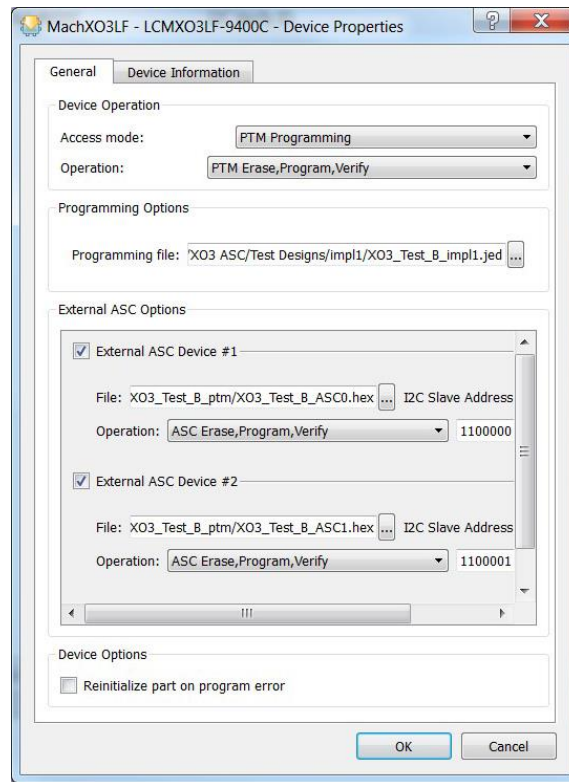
MachXO3LF - LCMXO3LF-9400C - Device Properties

? X

General | Device Information

Device Operation

Access mode: PTM Programming

Operation: PTM Erase,Program,Verify

Programming Options

Programming file: 'XO3 ASC/Test Designs/impl1/XO3_Test_B_impl1.jed ...

External ASC Options

External ASC Device #1

File: XO3_Test_B_ptm/XO3_Test_B_ASC0.hex ... I2C Slave Address

Operation: ASC Erase,Program,Verify 1100000

External ASC Device #2

File: XO3_Test_B_ptm/XO3_Test_B_ASC1.hex ... I2C Slave Address

Operation: ASC Erase,Program,Verify 1100001

Device Options

Reinitialize part on program error

OK Cancel